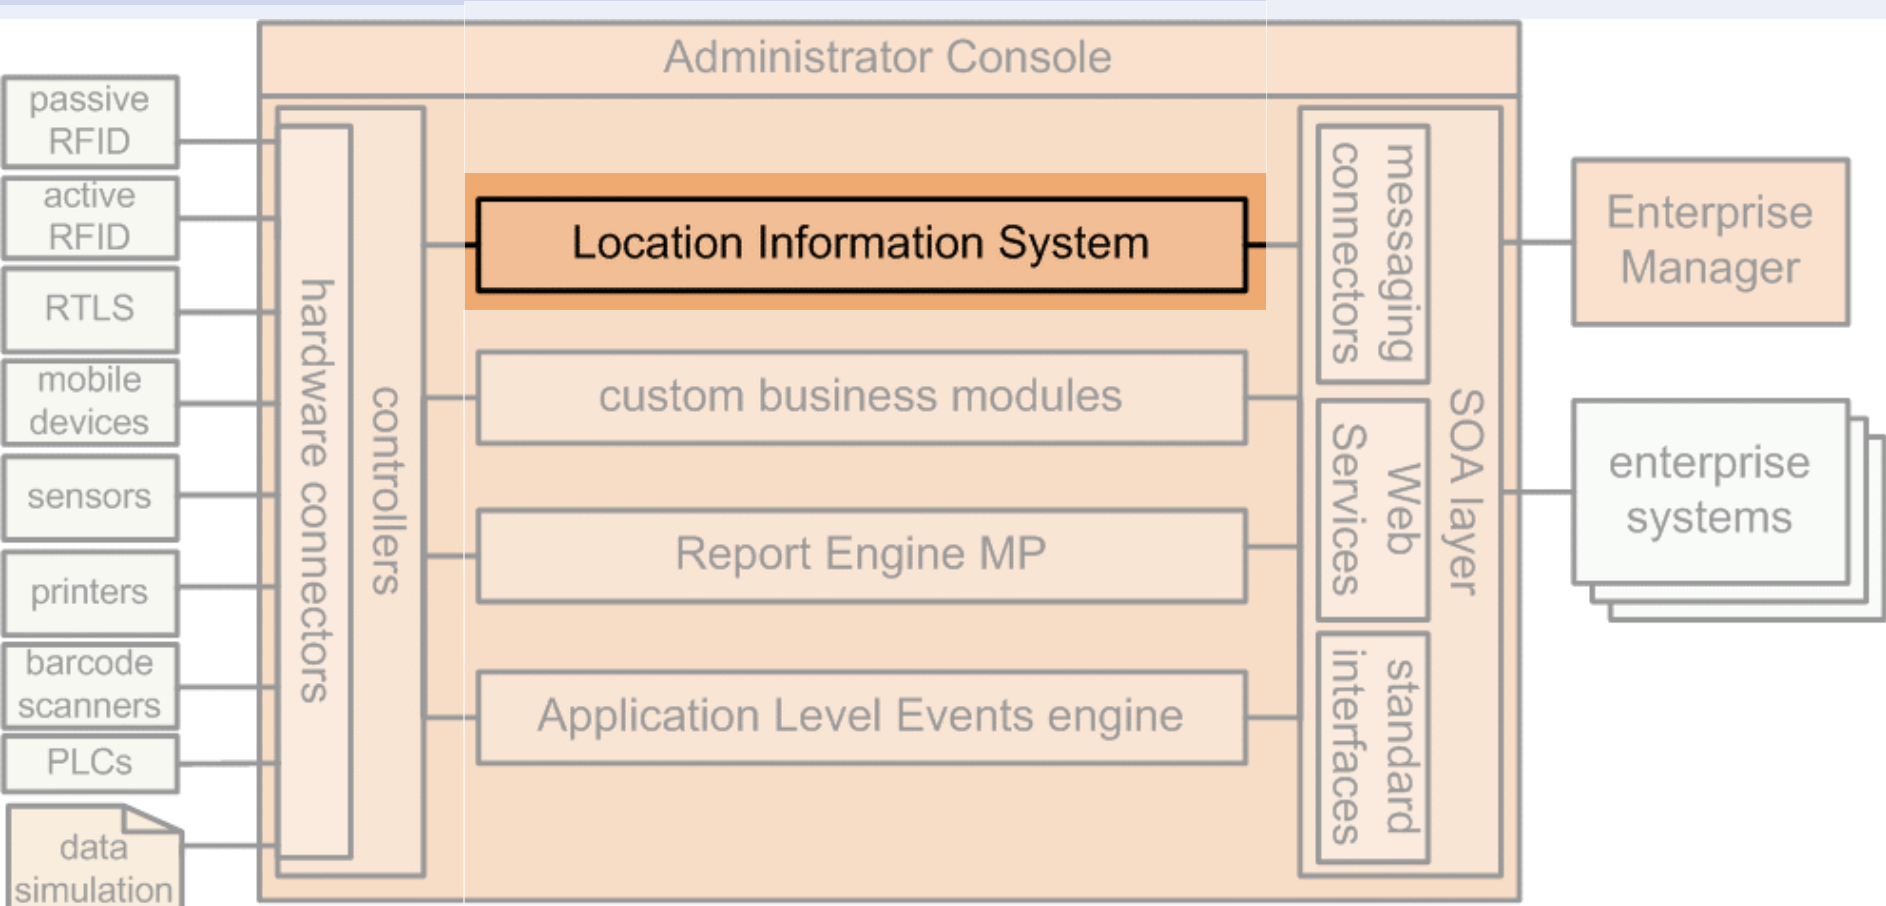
Administrator Console

passive RFID

active RFID

RTLS

mobile devices

sensors

printers

barcode scanners

PLCs

data simulation

hardware connectors

controllers

Location Information System

custom business modules

Report Engine MP

Application Level Events engine

messaging connectors

Web Services

standard interfaces

SOA layer

Enterprise Manager

enterprise systems